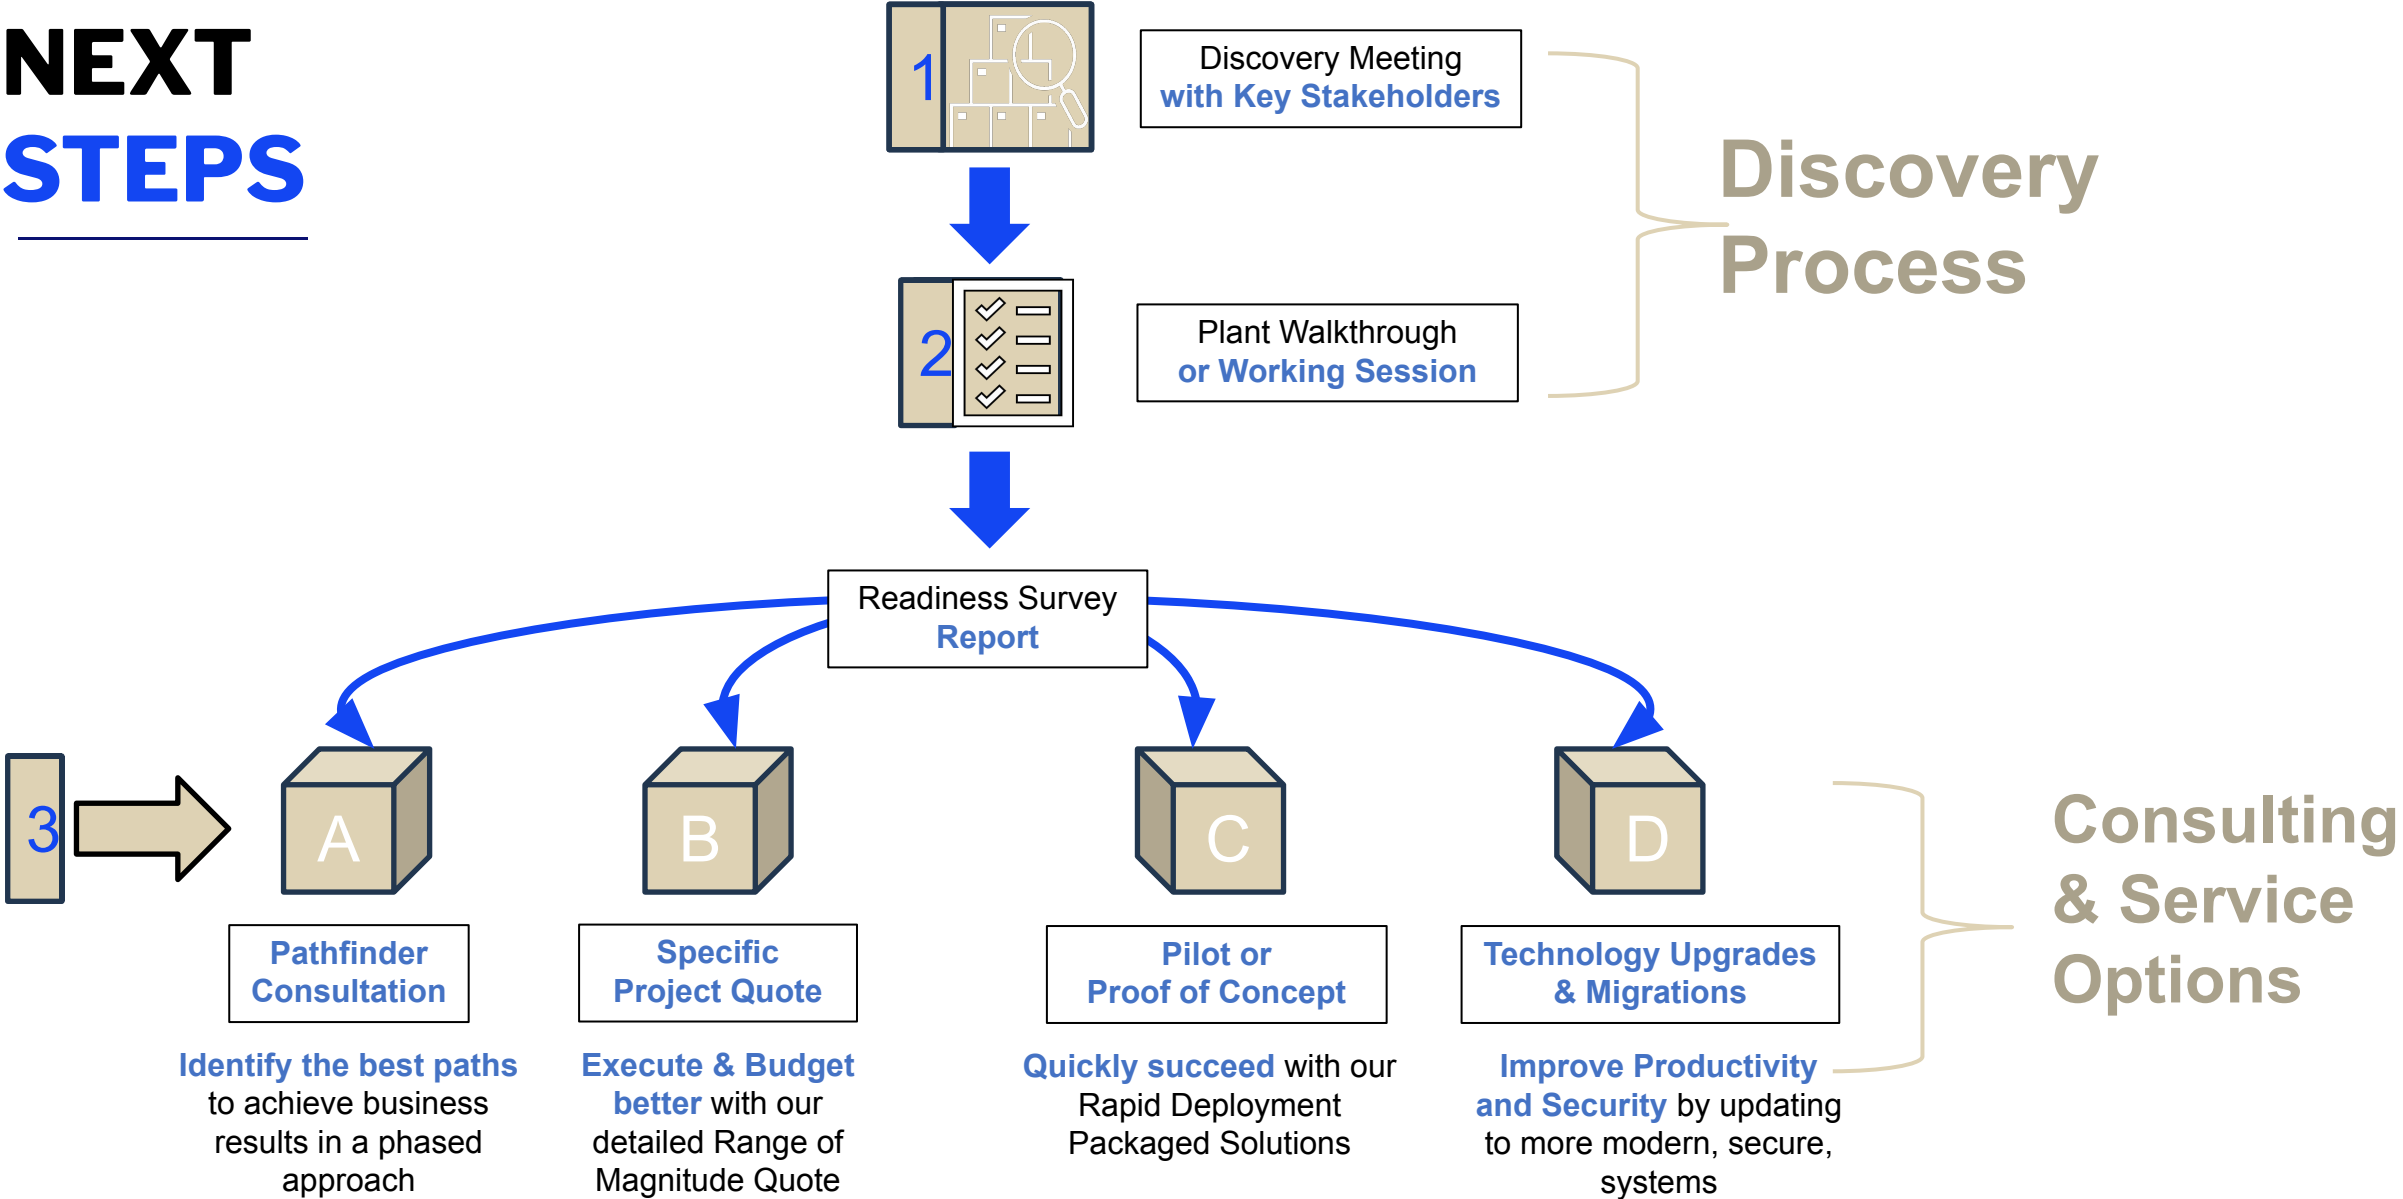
NEXT STEPS

1

Discovery Meeting with Key Stakeholders

2

Plant Walkthrough or Working Session

Discovery Process

Readiness Survey Report

3

A

B

C

D

Pathfinder Consultation

Specific Project Quote

Pilot or Proof of Concept

Technology Upgrades & Migrations

Consulting & Service Options

Identify the best paths to achieve business results in a phased approach

Execute & Budget better with our detailed Range of Magnitude Quote

Quickly succeed with our Rapid Deployment Packaged Solutions

Improve Productivity and Security by updating to more modern, secure, systems